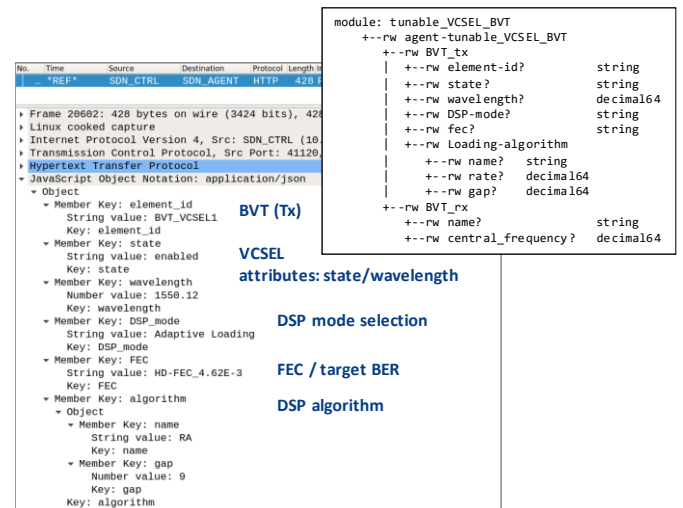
module: tunable_VCSEL_BVT
+--rw agent-tunable_VCSEL_BVT
+--rw BVT_tx
| +--rw element-id? string
| +--rw state? string
| +--rw wavelength? decimal64
| +--rw DSP-mode? string
| +--rw fec? string
| +--rw Loading-algorithm
| +--rw name? string
| +--rw rate? decimal64
| +--rw gap? decimal64
+--rw BVT_rx
+--rw name? string
+--rw central_frequency? decimal64

| No. | Time | Source | Destination | Protocol | Length In |
|---|---|---|---|---|---|
| ... | *REF* | SDN_CTRL | SDN_AGENT | HTTP | 428 F |

Frame 20602: 428 bytes on wire (3424 bits), 428
Linux cooked capture
Internet Protocol Version 4, Src: SDN_CTRL (10
Transmission Control Protocol, Src Port: 41120,
Hypertext Transfer Protocol
JavaScript Object Notation: application/json
Object
Member Key: element_id
String value: BVT_VCSEL1
Key: element_id
Member Key: state
String value: enabled
Key: state
Member Key: wavelength
Number value: 1550.12
Key: wavelength
Member Key: DSP_mode
String value: Adaptive Loading
Key: DSP_mode
Member Key: FEC
String value: HD-FEC_4.62E-3
Key: FEC
Member Key: algorithm
Object
Member Key: name
String value: RA
Key: name
Member Key: gap
Number value: 9
Key: gap
Key: algorithm

BVT (Tx)

VCSEL attributes: state/wavelength

DSP mode selection

FEC / target BER

DSP algorithm